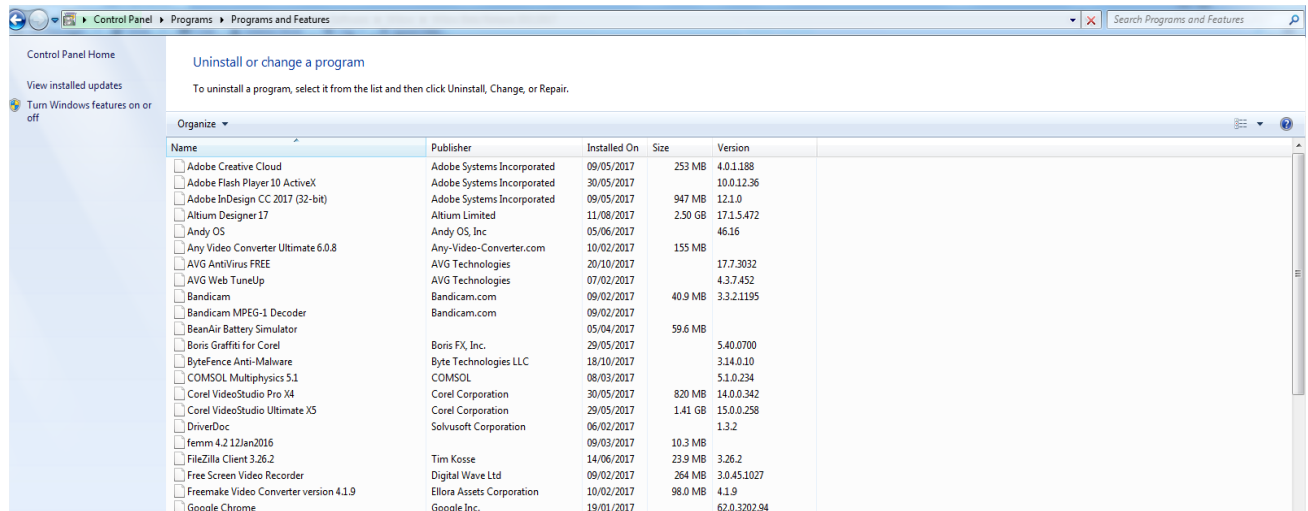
Control Panel ▸ Programs ▸ Programs and Features

Search Programs and Features

Control Panel Home

View installed updates

Turn Windows features on or off

Uninstall or change a program

To uninstall a program, select it from the list and then click Uninstall, Change, or Repair.

Organize ▾

| Name | Publisher | Installed On | Size | Version |
|---|---|---|---|---|
| Adobe Creative Cloud | Adobe Systems Incorporated | 09/05/2017 | 253 MB | 4.0.1.188 |
| Adobe Flash Player 10 ActiveX | Adobe Systems Incorporated | 30/05/2017 | | 10.0.12.36 |
| Adobe InDesign CC 2017 (32-bit) | Adobe Systems Incorporated | 09/05/2017 | 947 MB | 12.1.0 |
| Altium Designer 17 | Altium Limited | 11/08/2017 | 2.50 GB | 17.1.5.472 |
| Andy OS | Andy OS, Inc | 05/06/2017 | | 46.16 |
| Any Video Converter Ultimate 6.0.8 | Any-Video-Converter.com | 10/02/2017 | 155 MB | |
| AVG AntiVirus FREE | AVG Technologies | 20/10/2017 | | 17.7.3032 |
| AVG Web TuneUp | AVG Technologies | 07/02/2017 | | 4.3.7.452 |
| Bandicam | Bandicam.com | 09/02/2017 | 40.9 MB | 3.3.2.1195 |
| Bandicam MPEG-1 Decoder | Bandicam.com | 09/02/2017 | | |
| BeanAir Battery Simulator | | 05/04/2017 | 59.6 MB | |
| Boris Graffiti for Corel | Boris FX, Inc. | 29/05/2017 | | 5.40.0700 |
| ByteFence Anti-Malware | Byte Technologies LLC | 18/10/2017 | | 3.14.0.10 |
| COMSOL Multiphysics 5.1 | COMSOL | 08/03/2017 | | 5.1.0.234 |
| Corel VideoStudio Pro X4 | Corel Corporation | 30/05/2017 | 820 MB | 14.0.0.342 |
| Corel VideoStudio Ultimate X5 | Corel Corporation | 29/05/2017 | 1.41 GB | 15.0.0.258 |
| DriverDoc | Solvusoft Corporation | 06/02/2017 | | 1.3.2 |
| femm 4.2 12Jan2016 | | 09/03/2017 | 10.3 MB | |
| FileZilla Client 3.26.2 | Tim Kosse | 14/06/2017 | 23.9 MB | 3.26.2 |
| Free Screen Video Recorder | Digital Wave Ltd | 09/02/2017 | 264 MB | 3.0.45.1027 |
| Freemake Video Converter version 4.1.9 | Ellora Assets Corporation | 10/02/2017 | 98.0 MB | 4.1.9 |
| Google Chrome | Google Inc. | 19/01/2017 | | 62.0.3202.94 |